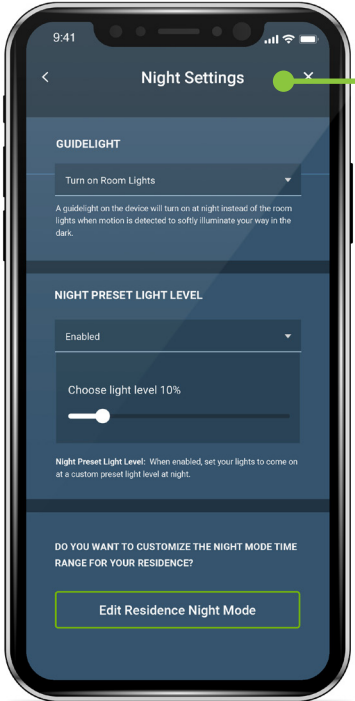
9:41

<

Night Settings

×

GUIDELIGHT

Turn on Room Lights

A guidelight on the device will turn on at night instead of the room lights when motion is detected to softly illuminate your way in the dark.

NIGHT PRESET LIGHT LEVEL

Enabled

Choose light level 10%

Night Preset Light Level: When enabled, set your lights to come on at a custom preset light level at night.

DO YOU WANT TO CUSTOMIZE THE NIGHT MODE TIME RANGE FOR YOUR RESIDENCE?

Edit Residence Night Mode